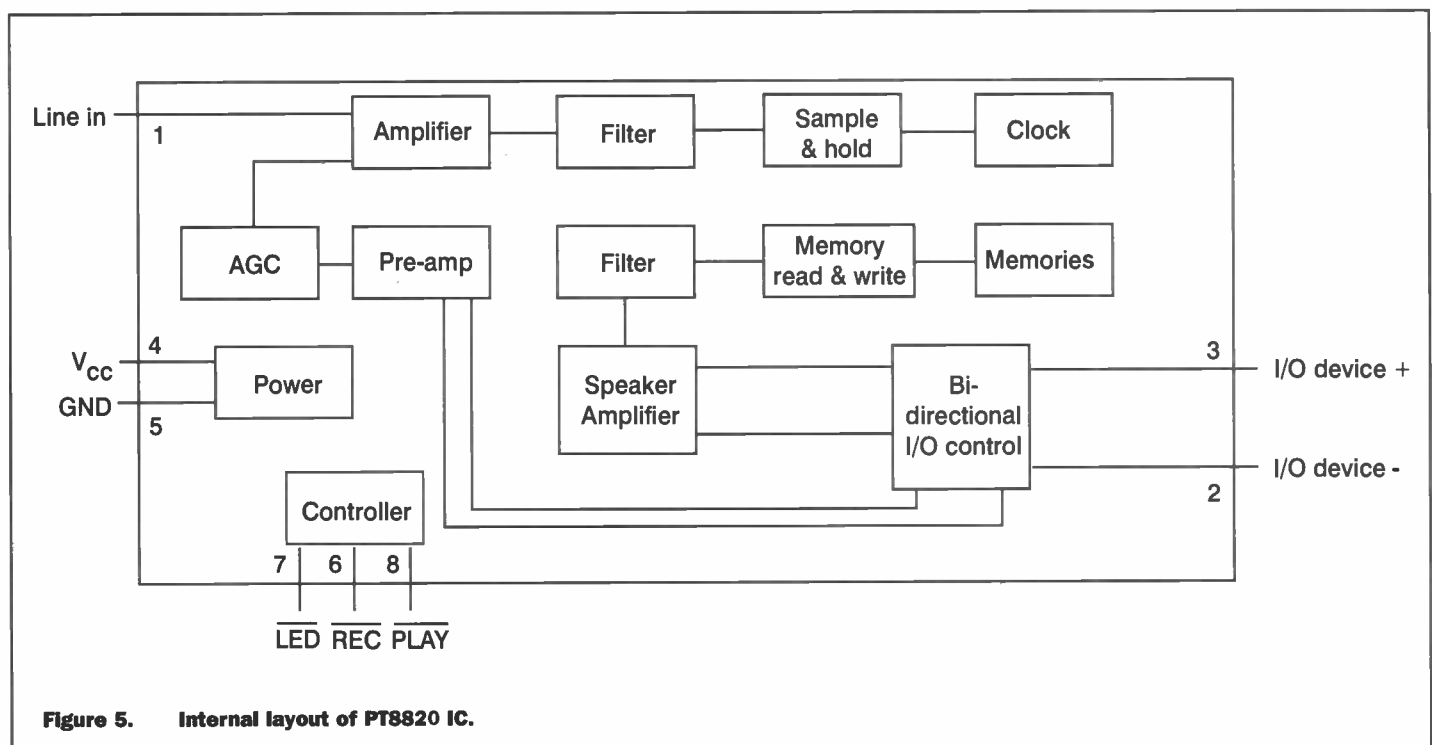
Line in
1
Amplifier
Filter
Sample & hold
Clock
AGC
Pre-amp
Filter
Memory read & write
Memories
4
$V_{CC}$
GND
5
Power
Speaker Amplifier
Bi-directional I/O control
3
I/O device +
I/O device -
2
Controller
7
6
8
$\overline{LED}$ $\overline{REC}$ $\overline{PLAY}$

Figure 5. Internal layout of PT8820 IC.